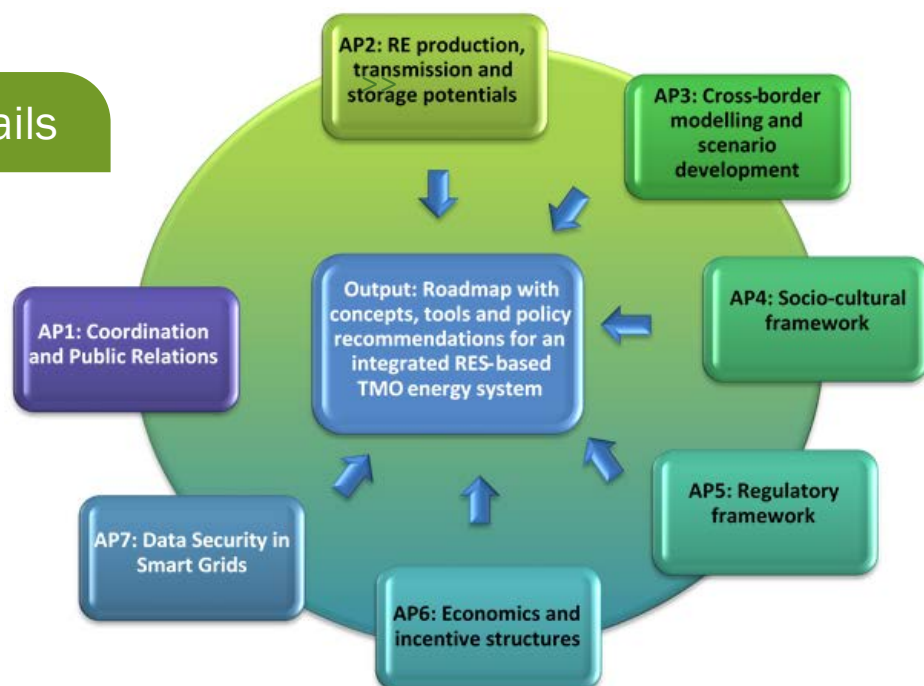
ails

AP2: RE production, transmission and storage potentials

AP3: Cross-border modelling and scenario development

AP1: Coordination and Public Relations

Output: Roadmap with concepts, tools and policy recommendations for an integrated RES-based TMO energy system

AP4: Socio-cultural framework

AP5: Regulatory framework

AP7: Data Security in Smart Grids

AP6: Economics and incentive structures